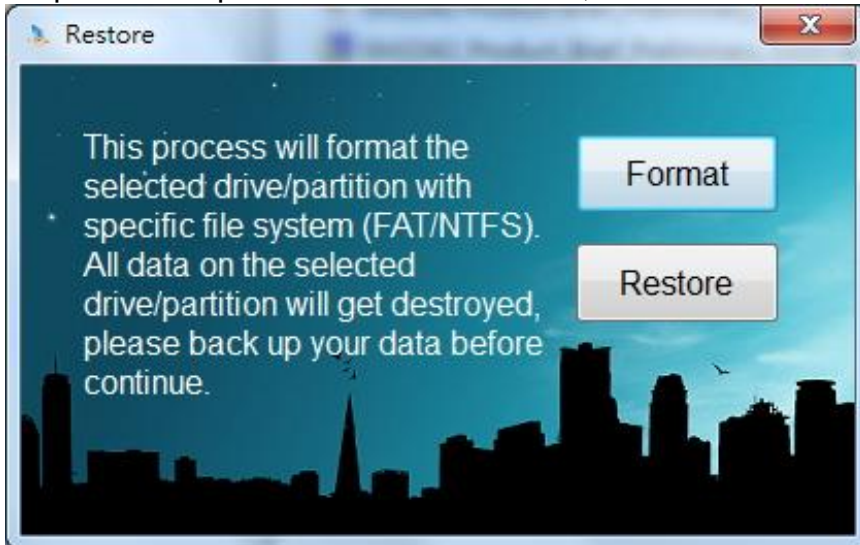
Restore

This process will format the selected drive/partition with specific file system (FAT/NTFS). All data on the selected drive/partition will get destroyed, please back up your data before continue.

Format

Restore